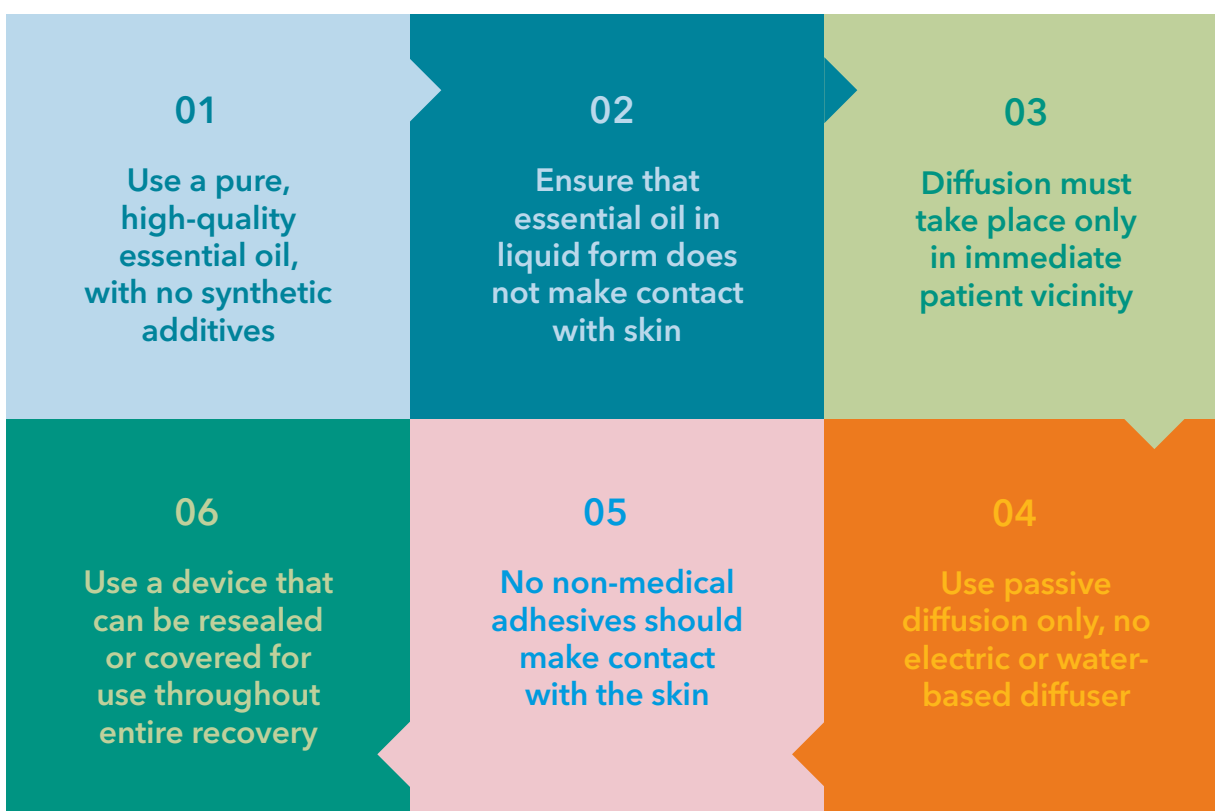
01

Use a pure, high-quality essential oil, with no synthetic additives

02

Ensure that essential oil in liquid form does not make contact with skin

03

Diffusion must take place only in immediate patient vicinity

04

Use passive diffusion only, no electric or water-based diffuser

05

No non-medical adhesives should make contact with the skin

06

Use a device that can be resealed or covered for use throughout entire recovery